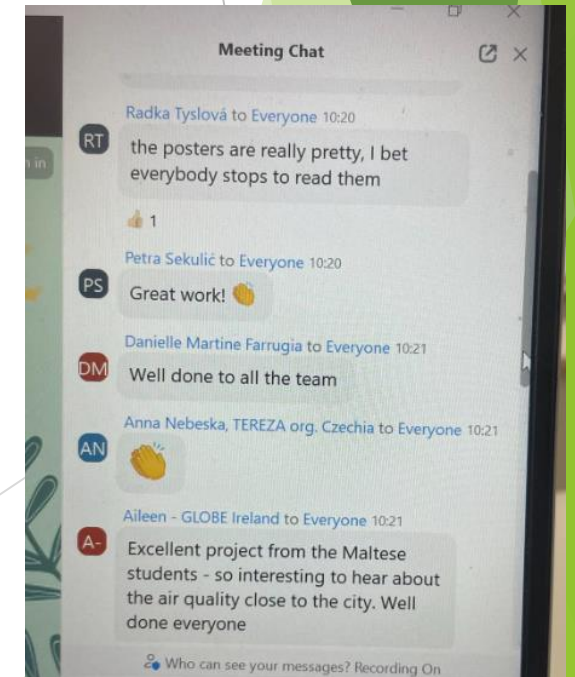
Meeting Chat

n in

Radka Tyslová to Everyone 10:20

RT

the posters are really pretty, I bet everybody stops to read them

1

Petra Sekulić to Everyone 10:20

PS

Great work!

Danielle Martine Farrugia to Everyone 10:21

DM

Well done to all the team

Anna Nebeska, TEREZA org. Czechia to Everyone 10:21

AN

Aileen - GLOBE Ireland to Everyone 10:21

A-

Excellent project from the Maltese students - so interesting to hear about the air quality close to the city. Well done everyone

Who can see your messages? Recording On